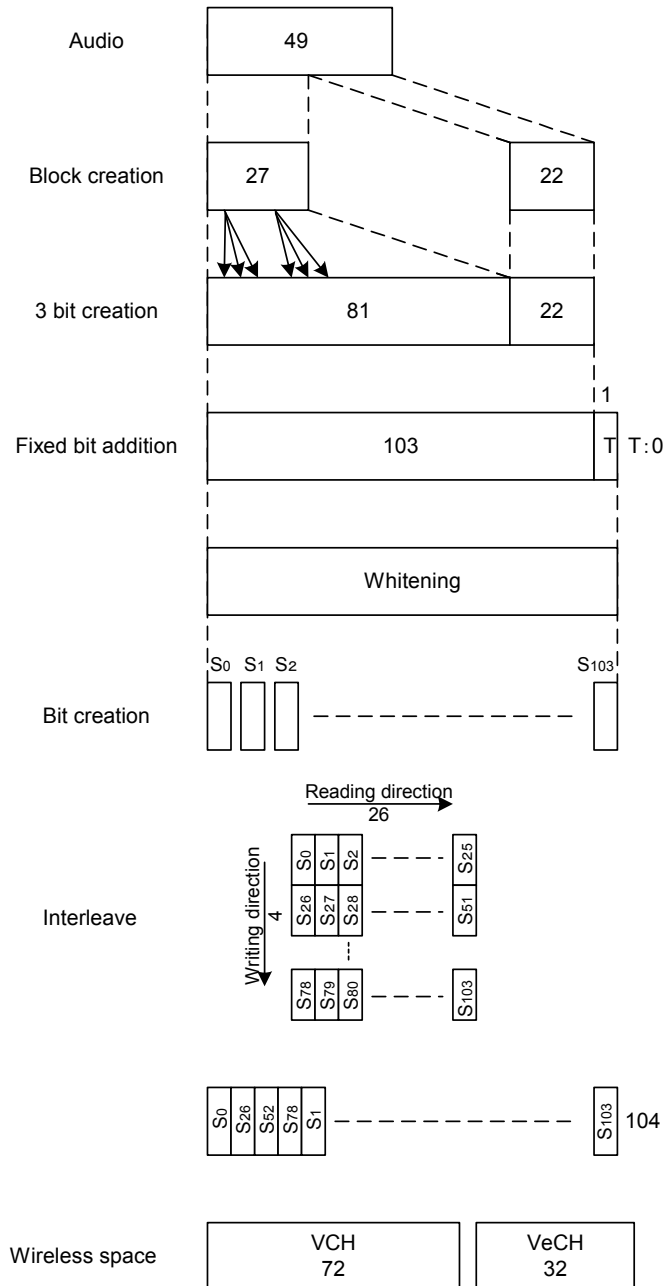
Audio
49

Block creation
27
22

3 bit creation
81
22

1
Fixed bit addition
103
T
T : 0

Whitening

$S_0$ $S_1$ $S_2$ $S_{103}$
Bit creation

Reading direction
26

Writing direction
4

Interleave

| $S_0$ | $S_1$ | $S_2$ | --- | $S_{25}$ |
|---|---|---|---|---|
| $S_{26}$ | $S_{27}$ | $S_{28}$ | --- | $S_{51}$ |
| $S_{78}$ | $S_{79}$ | $S_{80}$ | --- | $S_{103}$ |

$S_0$ $S_{26}$ $S_{52}$ $S_{78}$ $S_1$ $S_{103}$ 104

Wireless space
VCH
72
VeCH
32